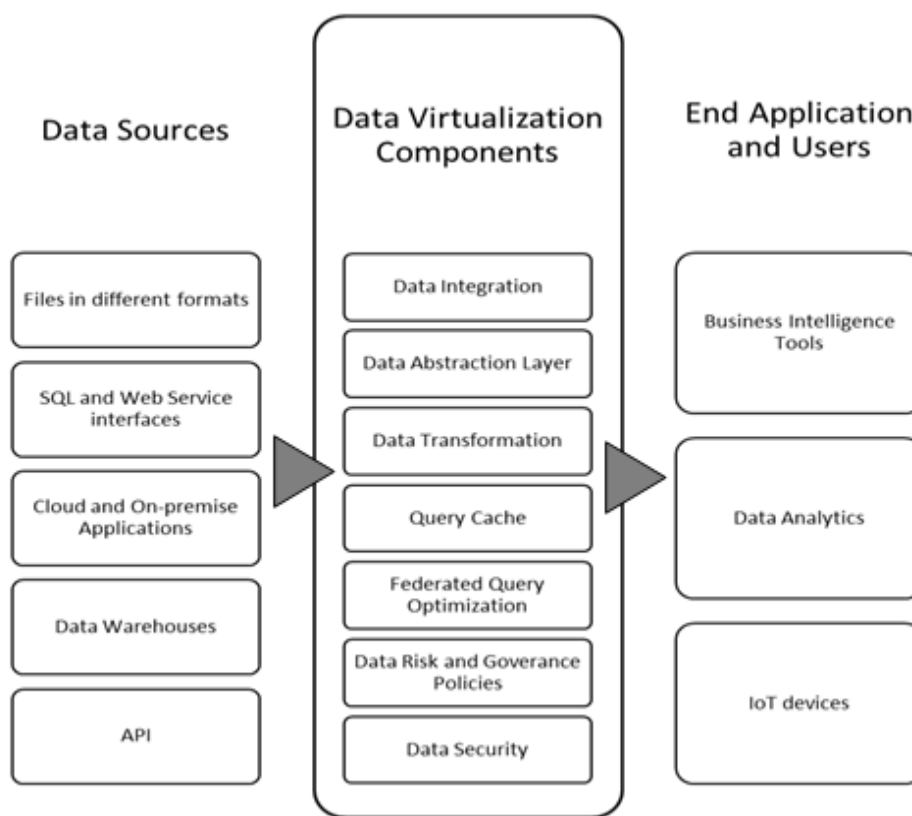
Data Sources

Files in different formats

SQL and Web Service interfaces

Cloud and On-premise Applications

Data Warehouses

API

Data Virtualization Components

Data Integration

Data Abstraction Layer

Data Transformation

Query Cache

Federated Query Optimization

Data Risk and Goverance Policies

Data Security

End Application and Users

Business Intelligence Tools

Data Analytics

IoT devices